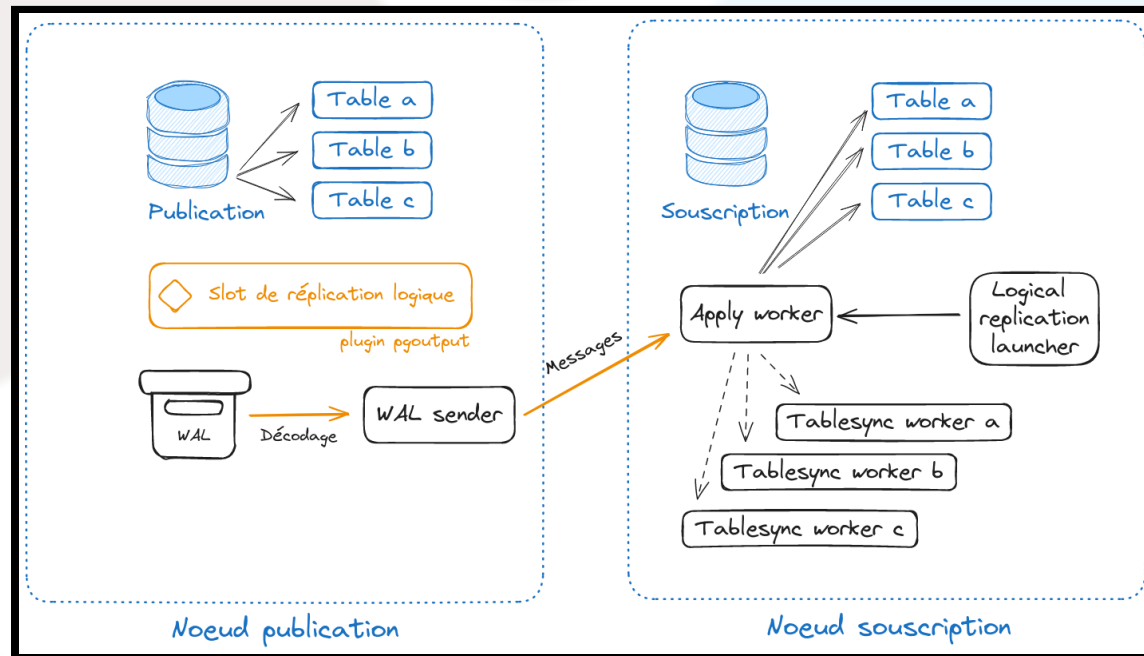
Table a

Table b

Table c

Publication

Slot de réplication logique

plugin pgoutput

WAL

Décodage

WAL sender

Messages

Table a

Table b

Table c

Souscription

Apply worker

Logical replication launcher

Tablesync worker a

Tablesync worker b

Tablesync worker c

Noeud publication

Noeud souscription